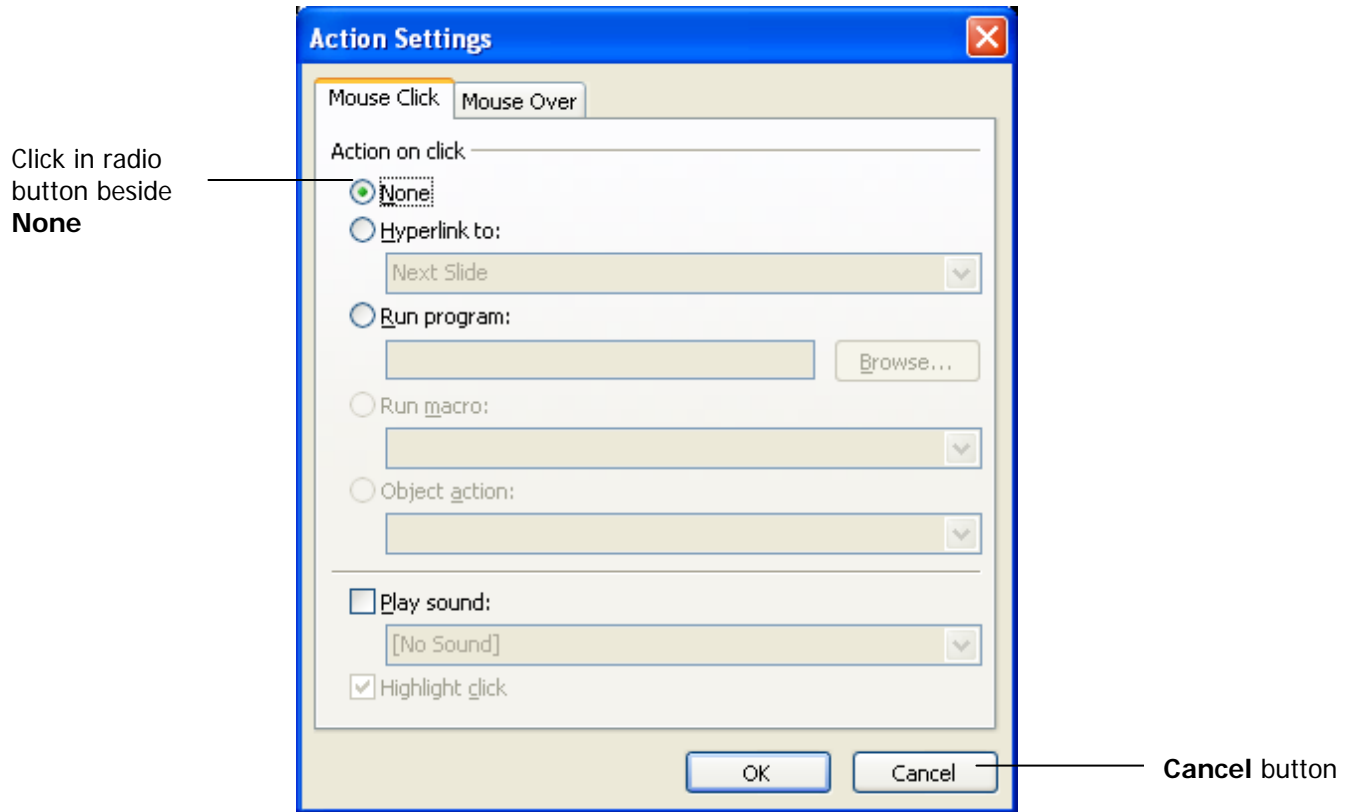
Action Settings

Mouse Click | Mouse Over

Action on click

Click in radio button beside **None**

None

Hyperlink to:

Next Slide

Run program:

Browse...

Run macro:

Object action:

Play sound:

[No Sound]

Highlight click

OK

Cancel

**Cancel** button